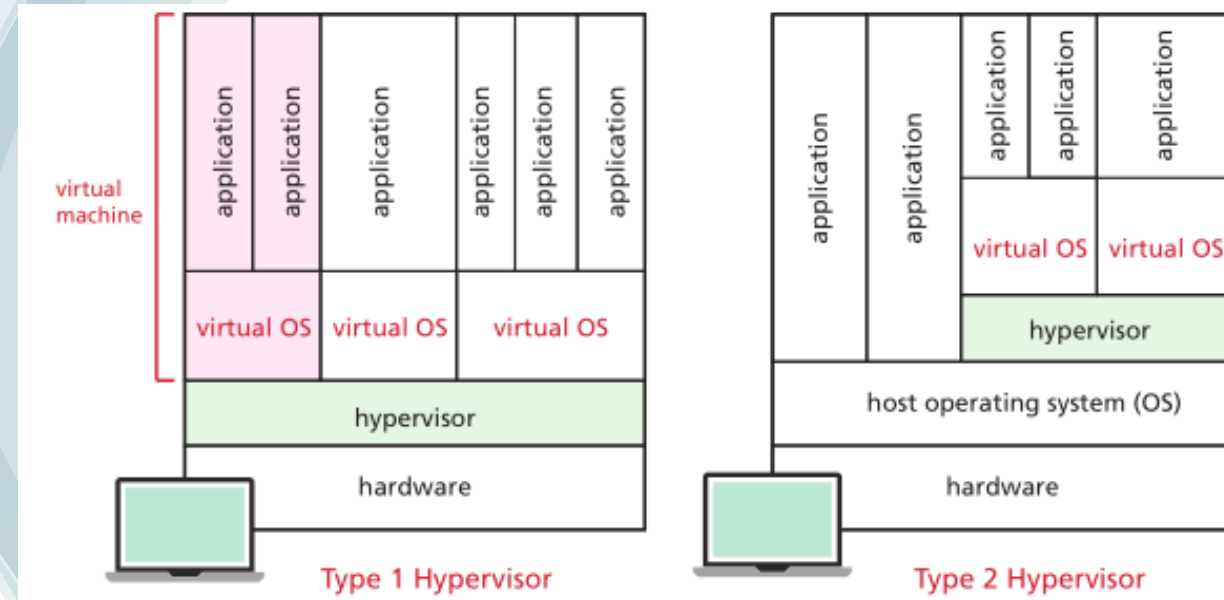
virtual machine

application
application
application
application
application
application

virtual OS
virtual OS
virtual OS

hypervisor

hardware

Type 1 Hypervisor

application
application
application
application
application

virtual OS
virtual OS

hypervisor

host operating system (OS)

hardware

Type 2 Hypervisor